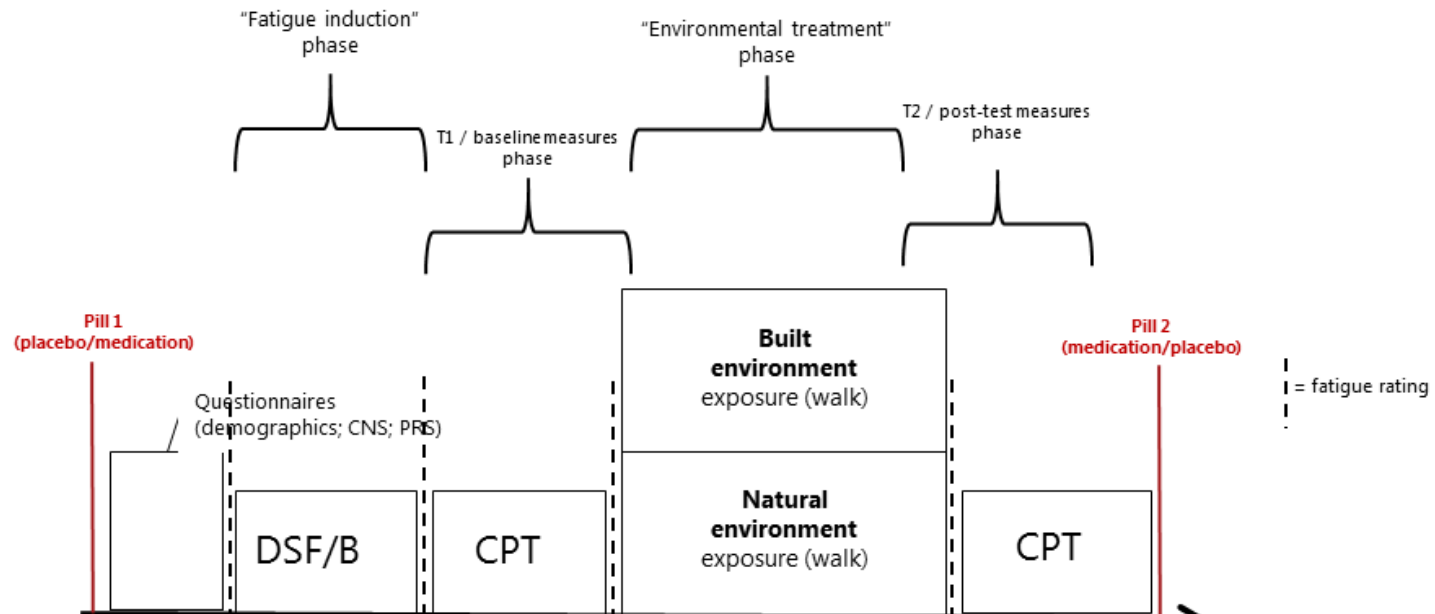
"Fatigue induction" phase

"Environmental treatment" phase

T1 / baseline measures phase

T2 / post-test measures phase

Pill 1 (placebo/medication)

Pill 2 (medication/placebo)

= fatigue rating

Questionnaires (demographics; CNS; PRS)

Built environment exposure (walk)

Natural environment exposure (walk)

DSF/B

CPT

CPT